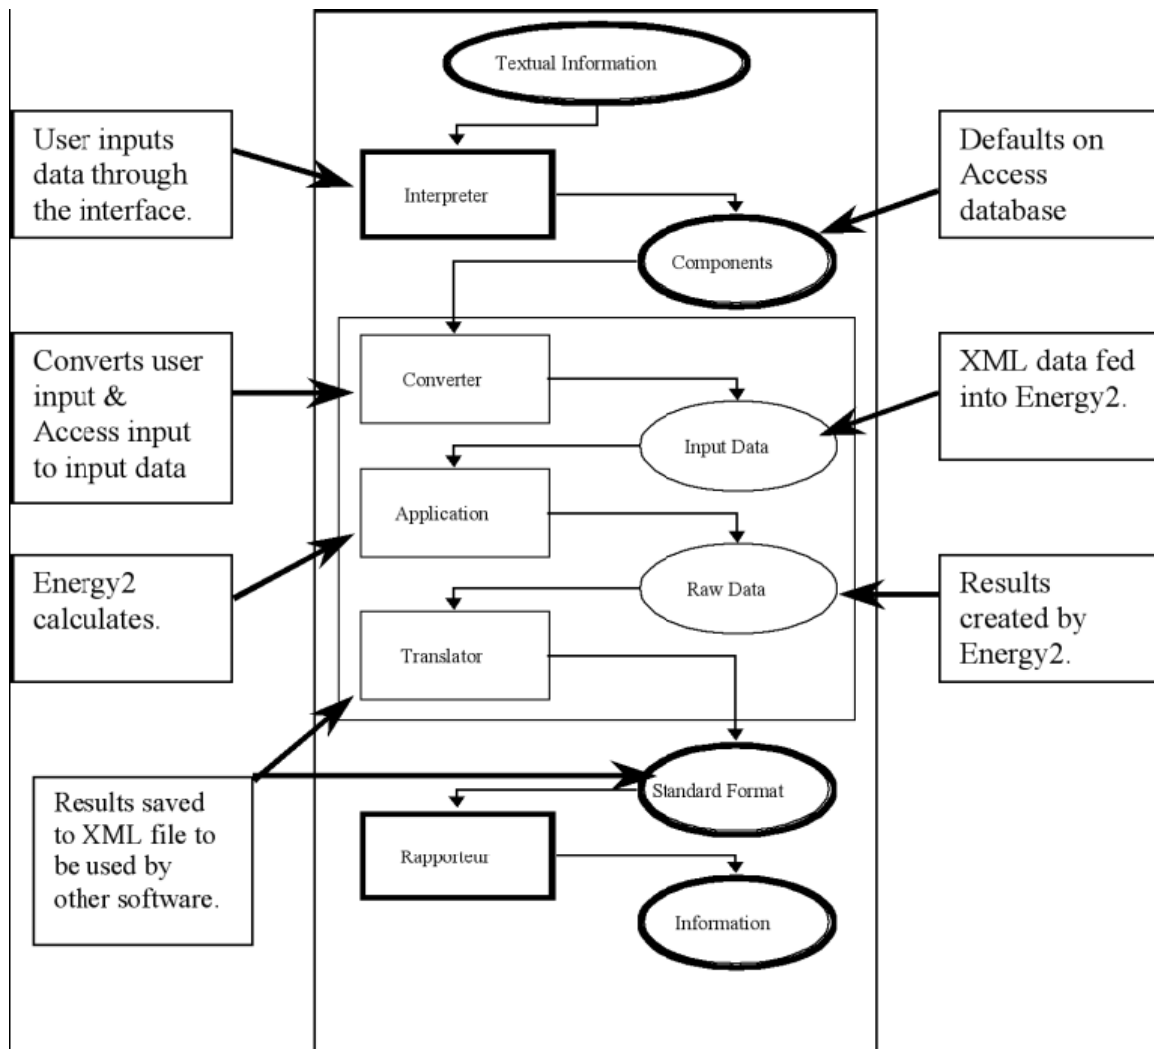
Textual Information

User inputs data through the interface.

Interpreter

Defaults on Access database

Components

Converts user input & Access input to input data

Converter

XML data fed into Energy2.

Input Data

Application

Energy2 calculates.

Raw Data

Results created by Energy2.

Translator

Results saved to XML file to be used by other software.

Standard Format

Rapporteur

Information